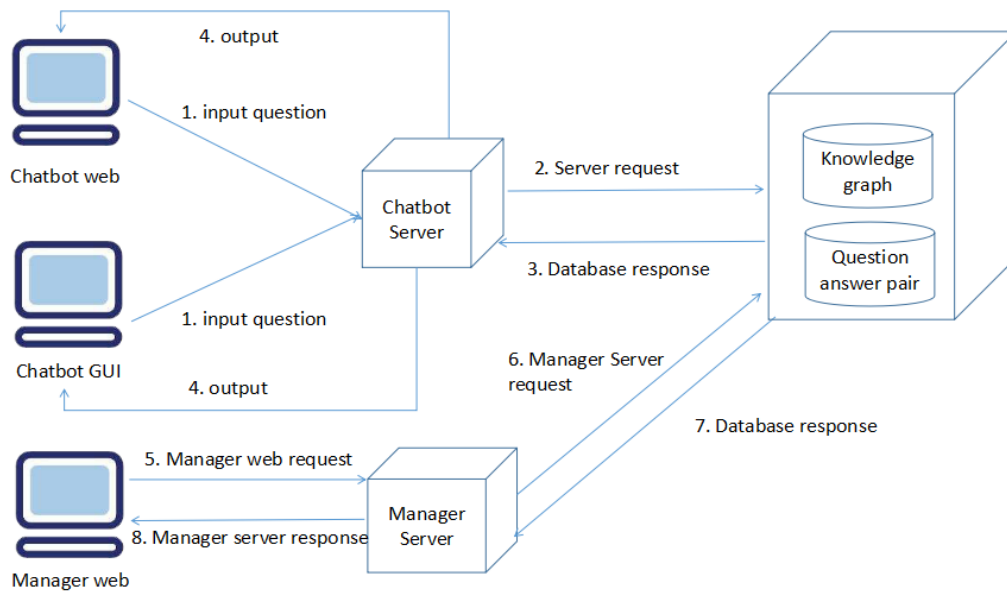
4. output

1. input question

Chatbot web

Chatbot Server

2. Server request

3. Database response

Knowledge graph

Question answer pair

1. input question

Chatbot GUI

4. output

6. Manager Server request

7. Database response

5. Manager web request

8. Manager server response

Manager Server

Manager web